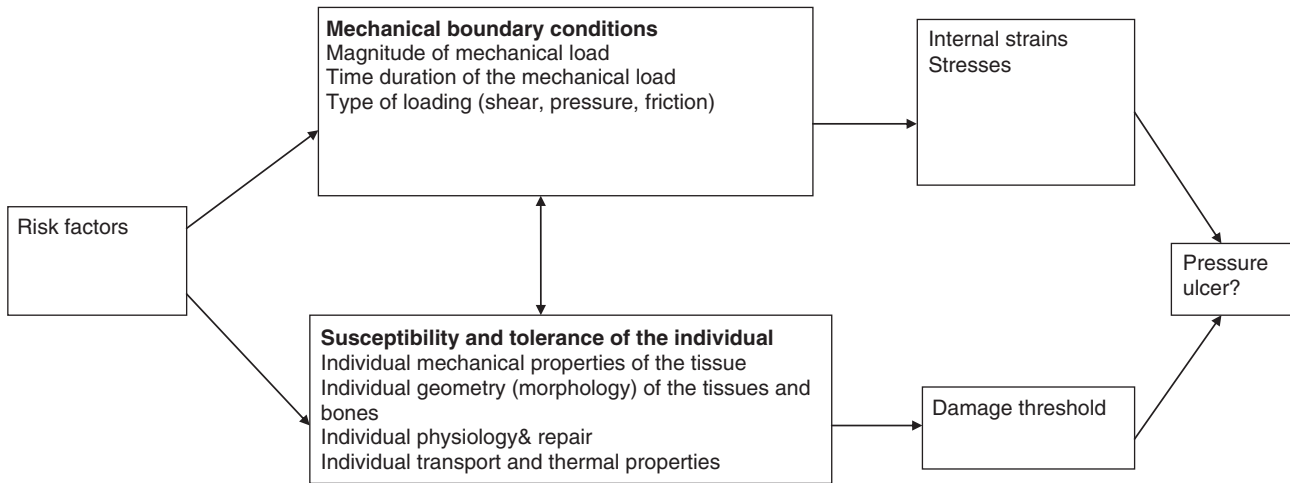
Mechanical boundary conditions
Magnitude of mechanical load
Time duration of the mechanical load
Type of loading (shear, pressure, friction)

Internal strains
Stresses

Risk factors

Pressure ulcer?

Susceptibility and tolerance of the individual
Individual mechanical properties of the tissue
Individual geometry (morphology) of the tissues and bones
Individual physiology& repair
Individual transport and thermal properties

Damage threshold